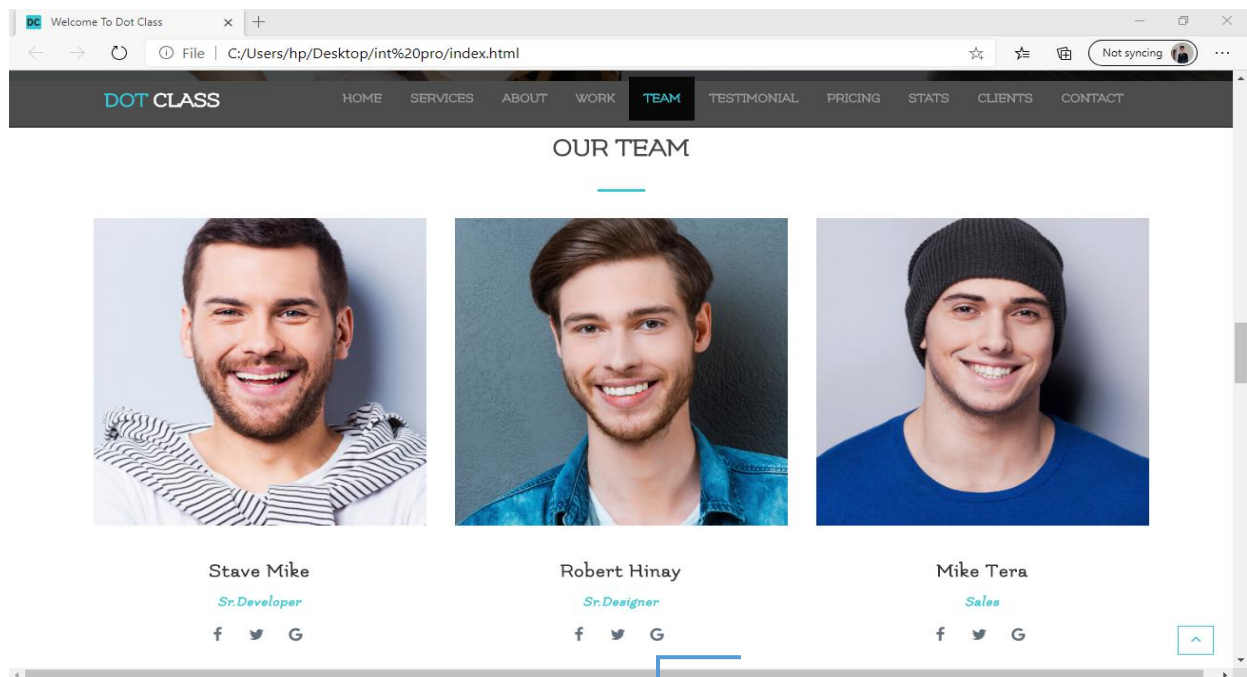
DC Welcome To Dot Class × +

File | C:/Users/hp/Desktop/int%20pro/index.html

Not syncing

DOT CLASS

HOME SERVICES ABOUT WORK TEAM TESTIMONIAL PRICING STATS CLIENTS CONTACT

OUR TEAM

Stave Mike

Sr.Developer

f G

Robert Hinay

Sr.Designer

f G

Mike Tera

Sales

f G